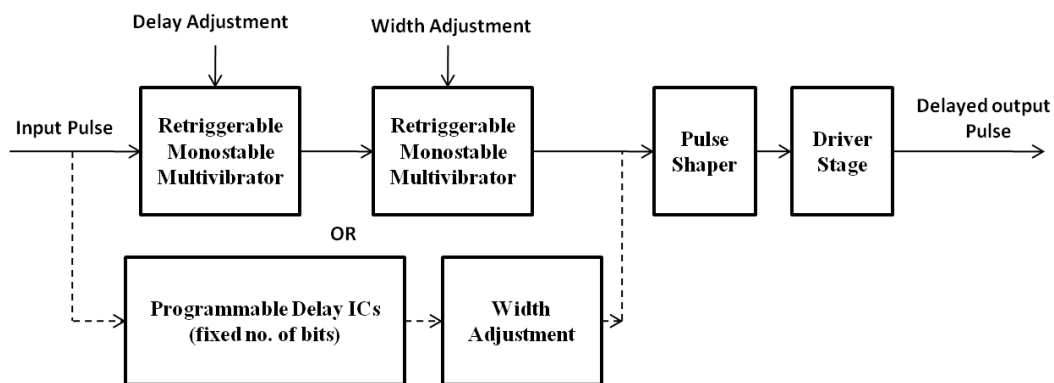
Delay Adjustment

Width Adjustment

Input Pulse

Retriggerable Monostable Multivibrator

Retriggerable Monostable Multivibrator

Pulse Shaper

Driver Stage

Delayed output Pulse

OR

Programmable Delay ICs (fixed no. of bits)

Width Adjustment